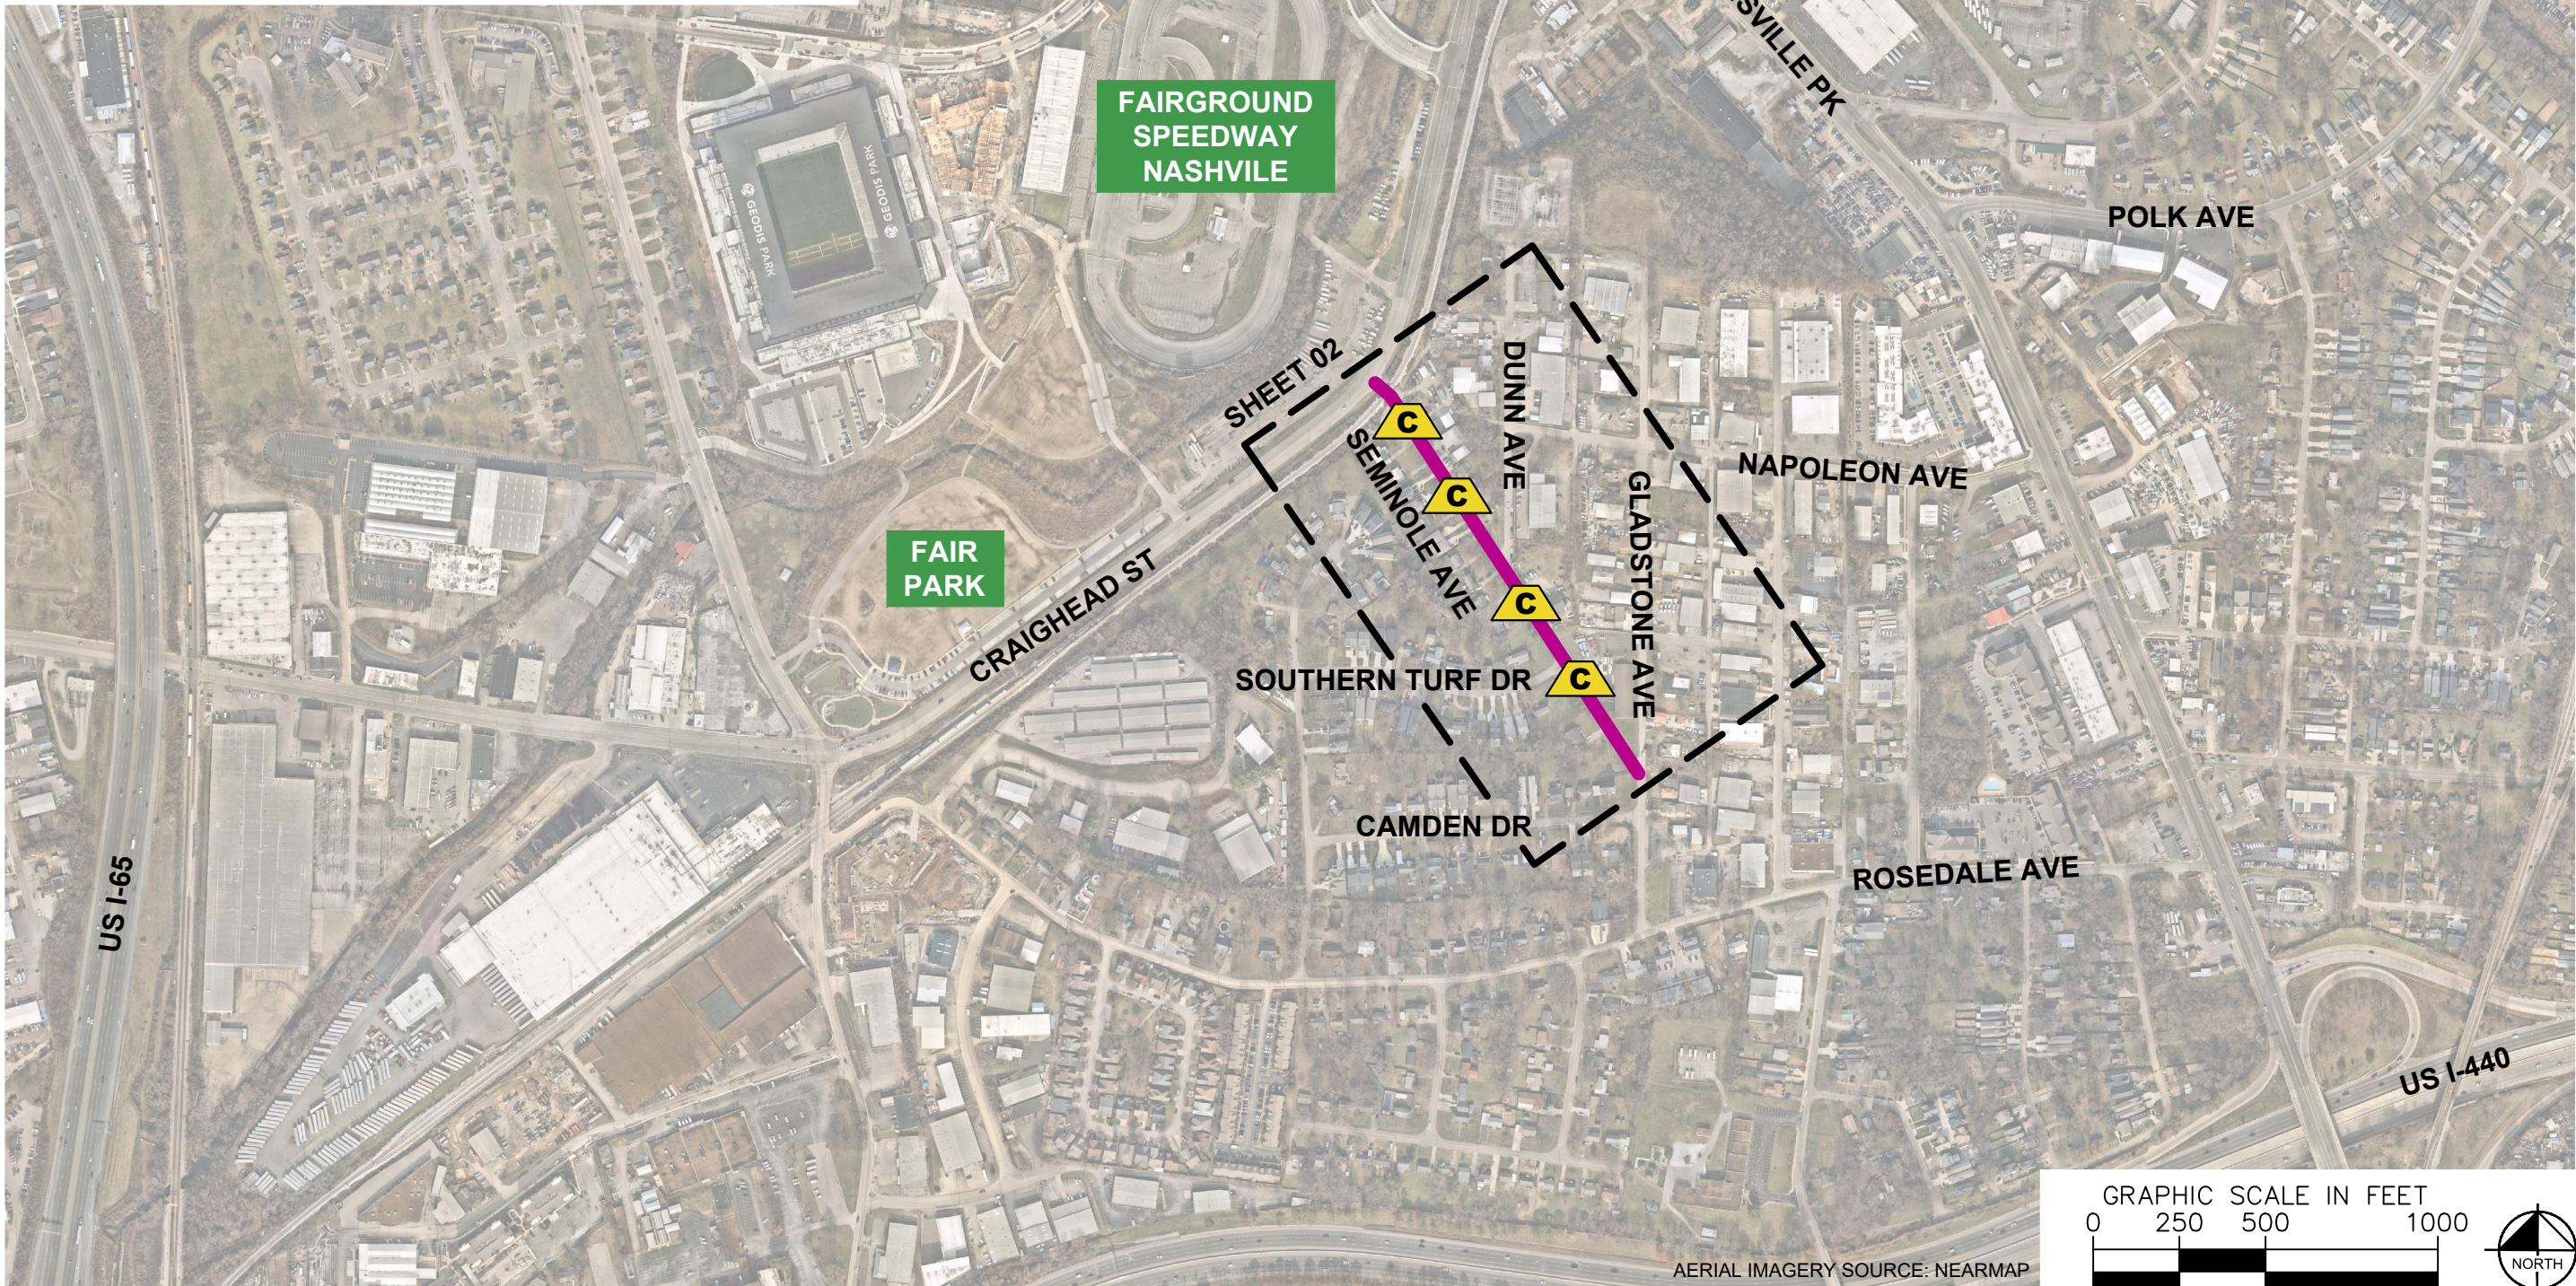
SVILLE PK

FAIRGROUND SPEEDWAY NASHVILE

GEODIS PARK

GEODIS PARK

POLK AVE

SHEET 02

DUNN AVE

C

SEMINOLE AVE

C

NAPOLEON AVE

GLADSTONE AVE

FAIR PARK

C

CRAIGHEAD ST

SOUTHERN TURF DR

C

CAMDEN DR

ROSEDALE AVE

US I-65

US I-440

GRAPHIC SCALE IN FEET
0 250 500 1000

AERIAL IMAGERY SOURCE: NEARMAP

NORTH